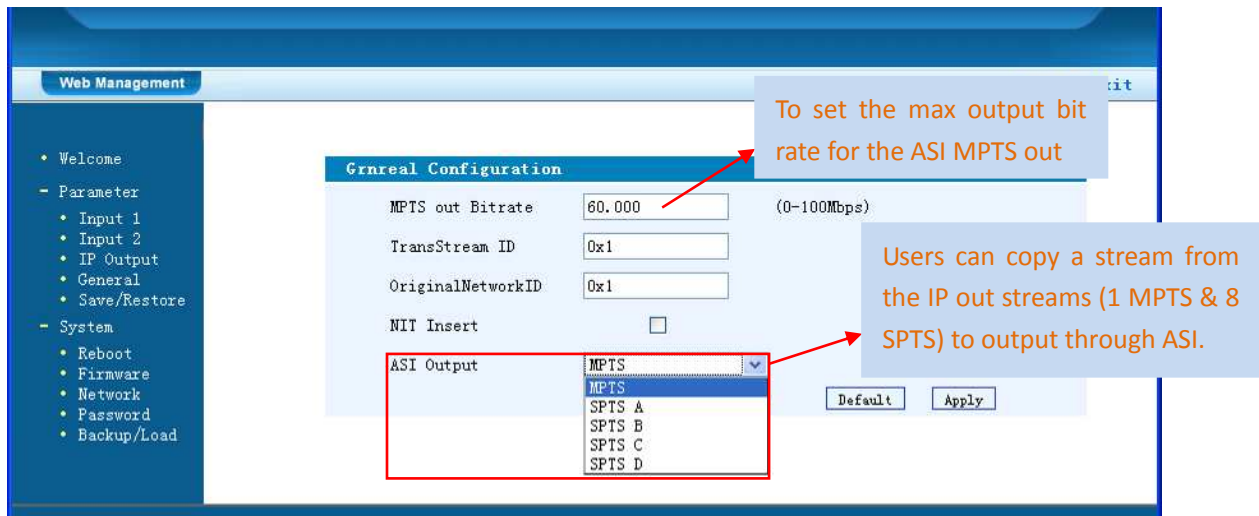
Web Management

xit

• Welcome
- Parameter
• Input 1
• Input 2
• IP Output
• General
• Save/Restore
- System
• Reboot
• Firmware
• Network
• Password
• Backup/Load

Grnreal Configuration

MPTS out Bitrate 60.000 (0-100Mbps)
TransStream ID 0x1
OriginalNetworkID 0x1
NIT Insert
ASI Output MPTS

MPTS
SPTS A
SPTS B
SPTS C
SPTS D

Default Apply

To set the max output bit rate for the ASI MPTS out

Users can copy a stream from the IP out streams (1 MPTS & 8 SPTS) to output through ASI.